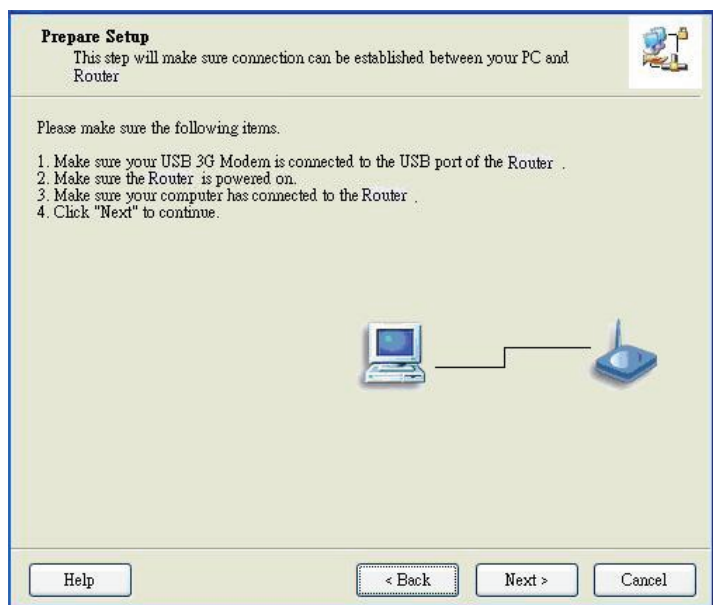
**Prepare Setup**
This step will make sure connection can be established between your PC and Router

Please make sure the following items.

1. Make sure your USB 3G Modem is connected to the USB port of the Router .
2. Make sure the Router is powered on.
3. Make sure your computer has connected to the Router .
4. Click "Next" to continue.

Help

< Back

Next >

Cancel